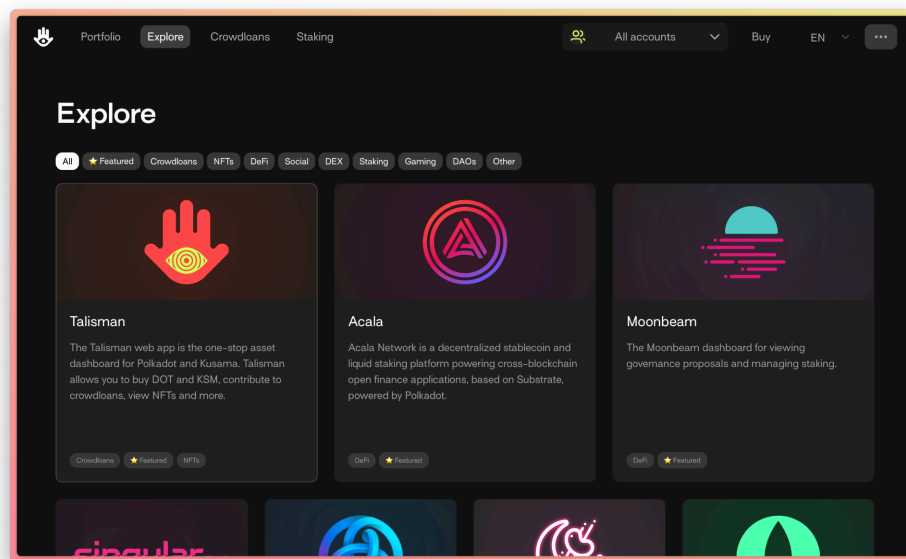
Portfolio Explore Crowdloans Staking

All accounts

Buy

EN

...

Explore

All ★ Featured Crowdloans NFTs DeFi Social DEX Staking Gaming DAOs Other

Talisman

The Talisman web app is the one-stop asset dashboard for Polkadot and Kusama. Talisman allows you to buy DOT and KSM, contribute to crowdloans, view NFTs and more.

Crowdloans ★ Featured NFTs

Acala

Acala Network is a decentralized stablecoin and liquid staking platform powering cross-blockchain open finance applications, based on Substrate, powered by Polkadot.

DeFi ★ Featured

Moonbeam

The Moonbeam dashboard for viewing governance proposals and managing staking.

DeFi ★ Featured

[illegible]